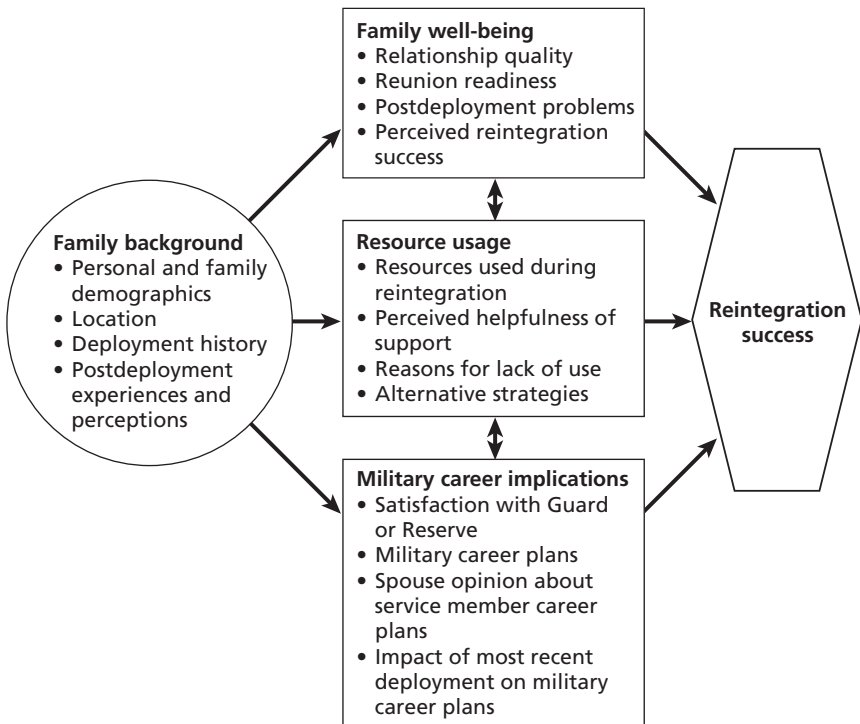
Family background
• Personal and family demographics
• Location
• Deployment history
• Postdeployment experiences and perceptions

Family well-being
• Relationship quality
• Reunion readiness
• Postdeployment problems
• Perceived reintegration success

Resource usage
• Resources used during reintegration
• Perceived helpfulness of support
• Reasons for lack of use
• Alternative strategies

Military career implications
• Satisfaction with Guard or Reserve
• Military career plans
• Spouse opinion about service member career plans
• Impact of most recent deployment on military career plans

Reintegration success